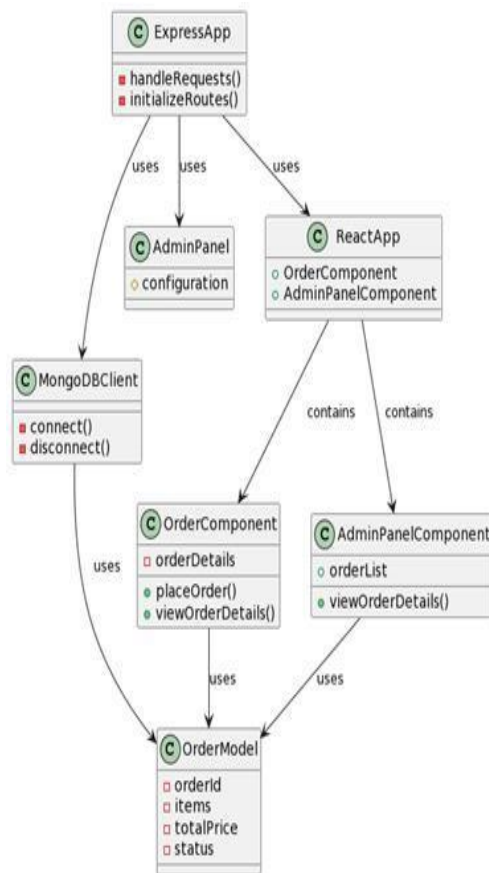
C ExpressApp
handleRequests()
initializeRoutes()

uses
uses
uses

C AdminPanel
configuration

C ReactApp
OrderComponent
AdminPanelComponent

C MongoDBClient
connect()
disconnect()

contains
contains

uses

C OrderComponent
orderDetails
placeOrder()
viewOrderDetails()

C AdminPanelComponent
orderList
viewOrderDetails()

uses
uses

C OrderModel
orderId
items
totalPrice
status